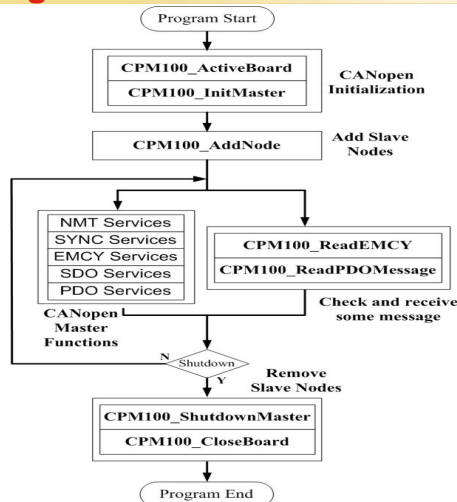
Program Start

CPM100_ActiveBoard

CPM100_InitMaster

CANopen Initialization

CPM100_AddNode

Add Slave Nodes

NMT Services

SYNC Services

EMCY Services

SDO Services

PDO Services

CANopen Master Functions

CPM100_ReadEMCY

CPM100_ReadPDOMessage

Check and receive some message

N

Shutdown

Y

Remove Slave Nodes

CPM100_ShutdownMaster

CPM100_CloseBoard

Program End